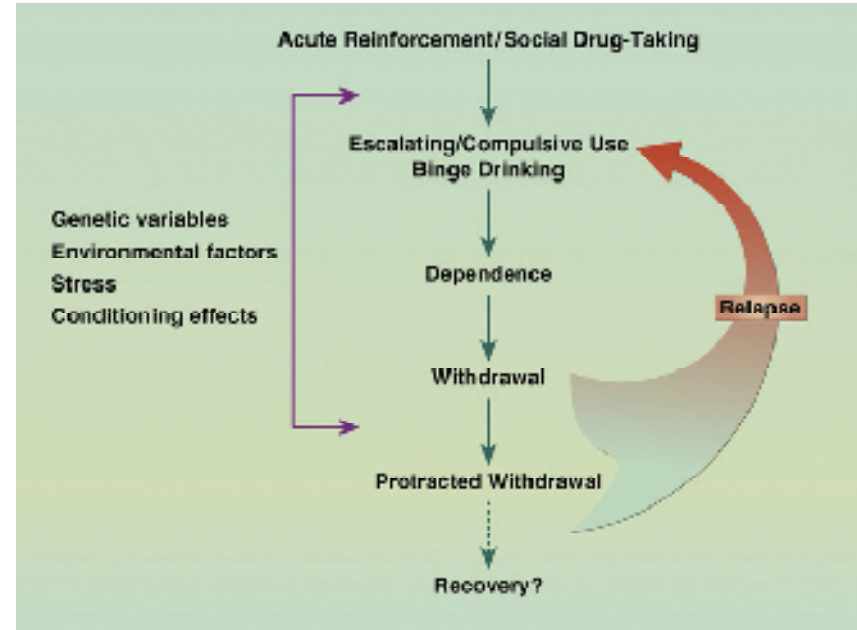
Acute Reinforcement/Social Drug-Taking

Escalating/Compulsive Use
Binge Drinking

Genetic variables
Environmental factors
Stress
Conditioning effects

Dependence

Relapse

Withdrawal

Protracted Withdrawal

Recovery?